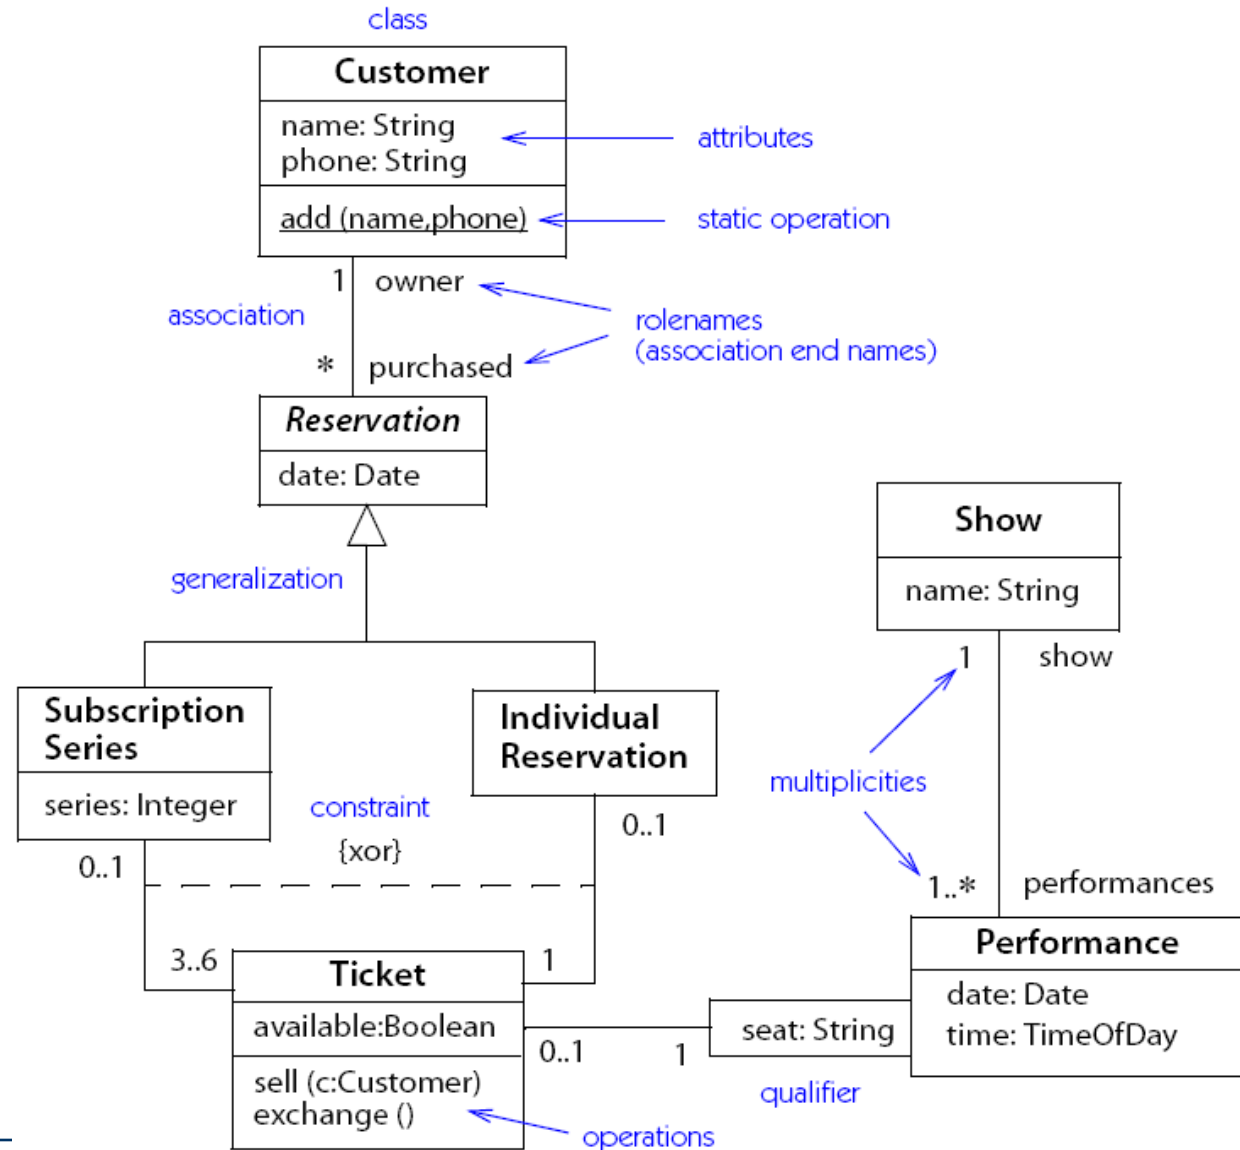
class

Customer

name: String
phone: String

attributes

add (name,phone)

static operation

1 owner

association

rolenames
(association end names)

* purchased

Reservation

date: Date

Show

name: String

generalization

1 show

Subscription Series

series: Integer

Individual Reservation

multiplicities

constraint

0..1

{xor}

0..1

1..* performances

3..6

Ticket

1

Performance

available:Boolean

date: Date
time: TimeOfDay

seat: String

0..1

1

sell (c:Customer)
exchange ()

qualifier

operations